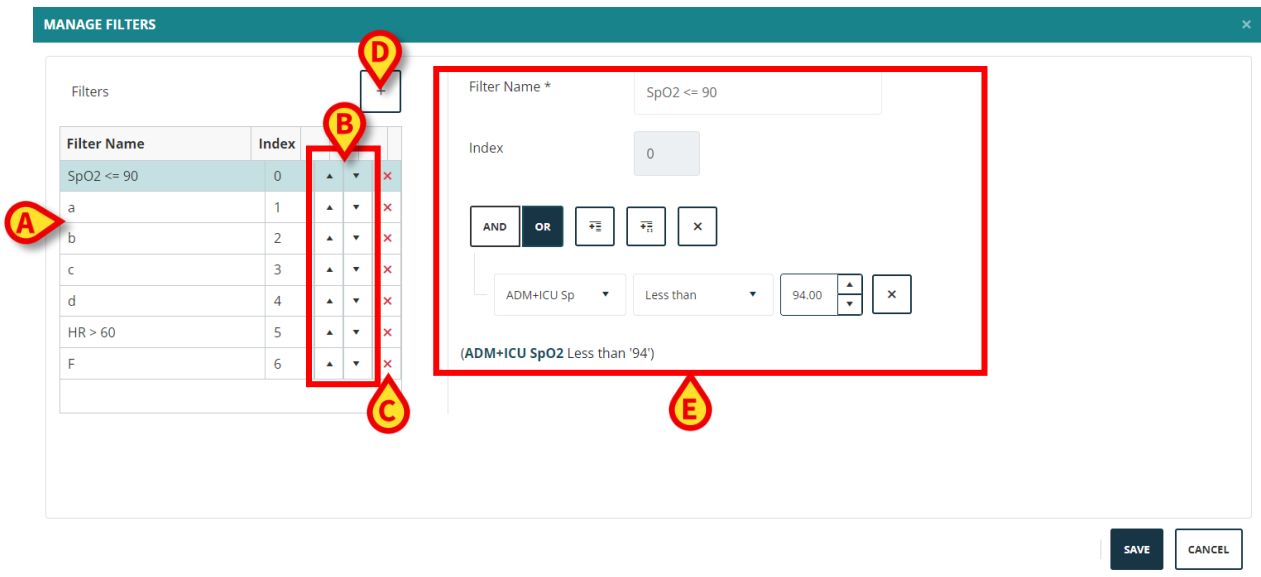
MANAGE FILTERS ×

Filters

D

+

B

| Filter Name | Index | | | |
|---|---|---|---|---|
| SpO2 <= 90 | 0 | ▲ | ▼ | × |
| a | 1 | ▲ | ▼ | × |
| b | 2 | ▲ | ▼ | × |
| c | 3 | ▲ | ▼ | × |
| d | 4 | ▲ | ▼ | × |
| HR > 60 | 5 | ▲ | ▼ | × |
| F | 6 | ▲ | ▼ | × |

A

C

Filter Name * SpO2 <= 90

Index 0

AND OR ×

ADM+ICU Sp ▼ Less than ▼ 94.00 ×

(ADM+ICU SpO2 Less than '94')

E

SAVE CANCEL